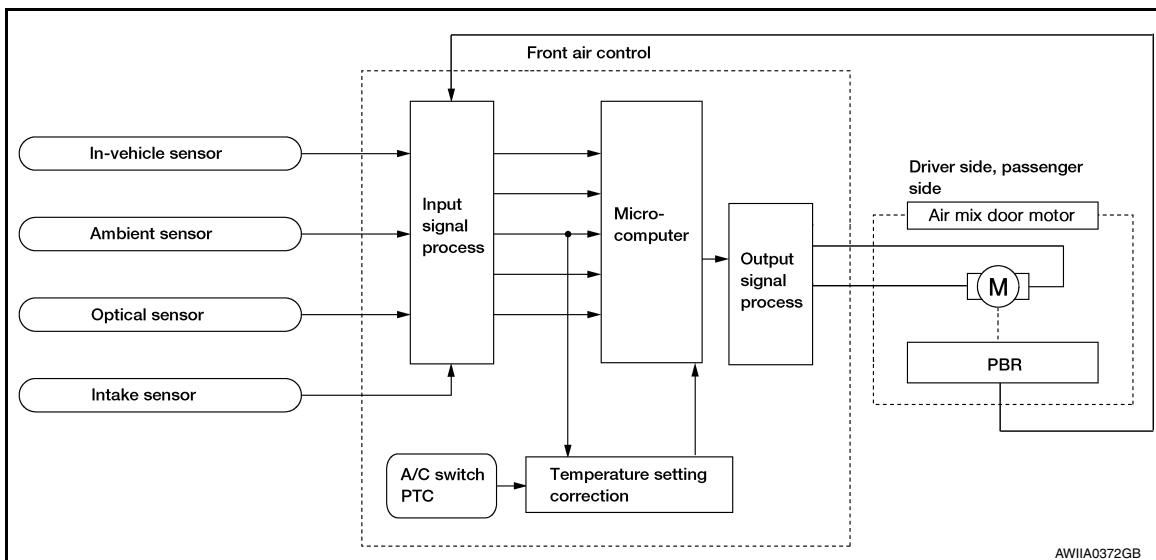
Front air control

In-vehicle sensor

Ambient sensor

Optical sensor

Intake sensor

Input signal process

Micro-computer

Output signal process

A/C switch PTC

Temperature setting correction

Driver side, passenger side

Air mix door motor

M

PBR

AWIIA0372GB